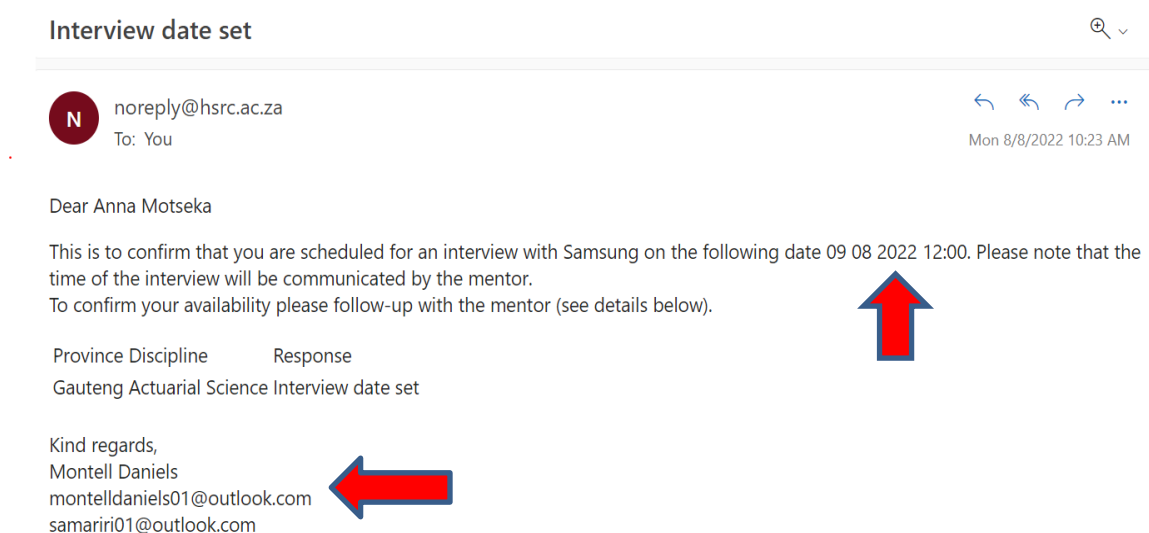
Interview date set

N

noreply@hsrc.ac.za
To: You

Mon 8/8/2022 10:23 AM

Dear Anna Motseka

This is to confirm that you are scheduled for an interview with Samsung on the following date 09 08 2022 12:00. Please note that the time of the interview will be communicated by the mentor.
To confirm your availability please follow-up with the mentor (see details below).

| Province | Discipline | Response |
|---|---|---|
| Gauteng | Actuarial Science | Interview date set |

Kind regards,
Montell Daniels
montelldaniels01@outlook.com
samariri01@outlook.com